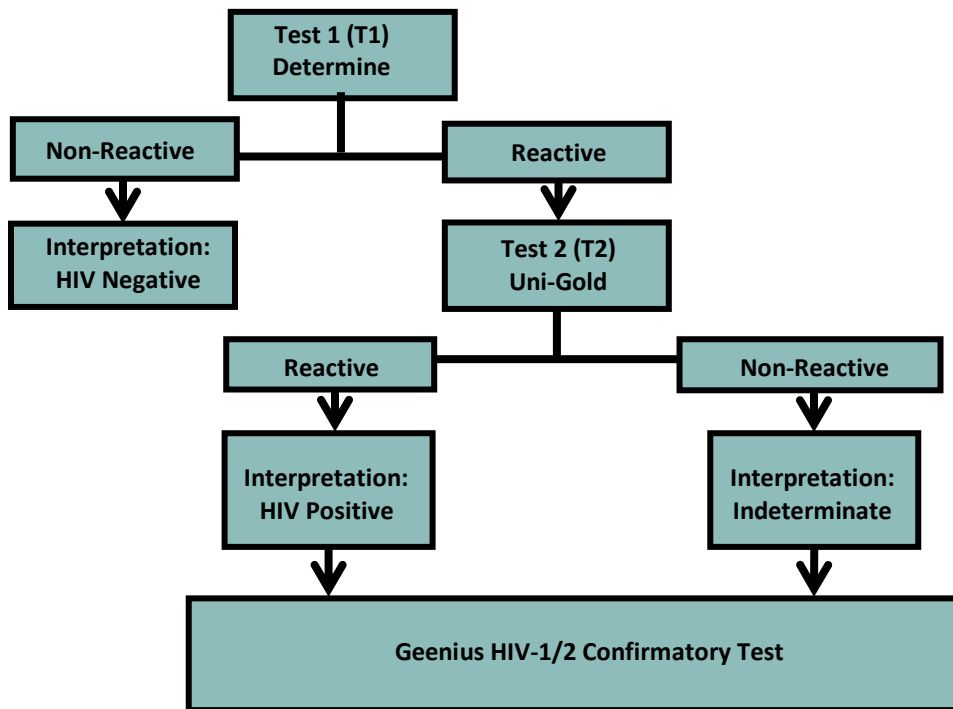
Test 1 (T1)
Determine

Non-Reactive

Reactive

Interpretation:
HIV Negative

Test 2 (T2)
Uni-Gold

Reactive

Non-Reactive

Interpretation:
HIV Positive

Interpretation:
Indeterminate

Geenius HIV-1/2 Confirmatory Test